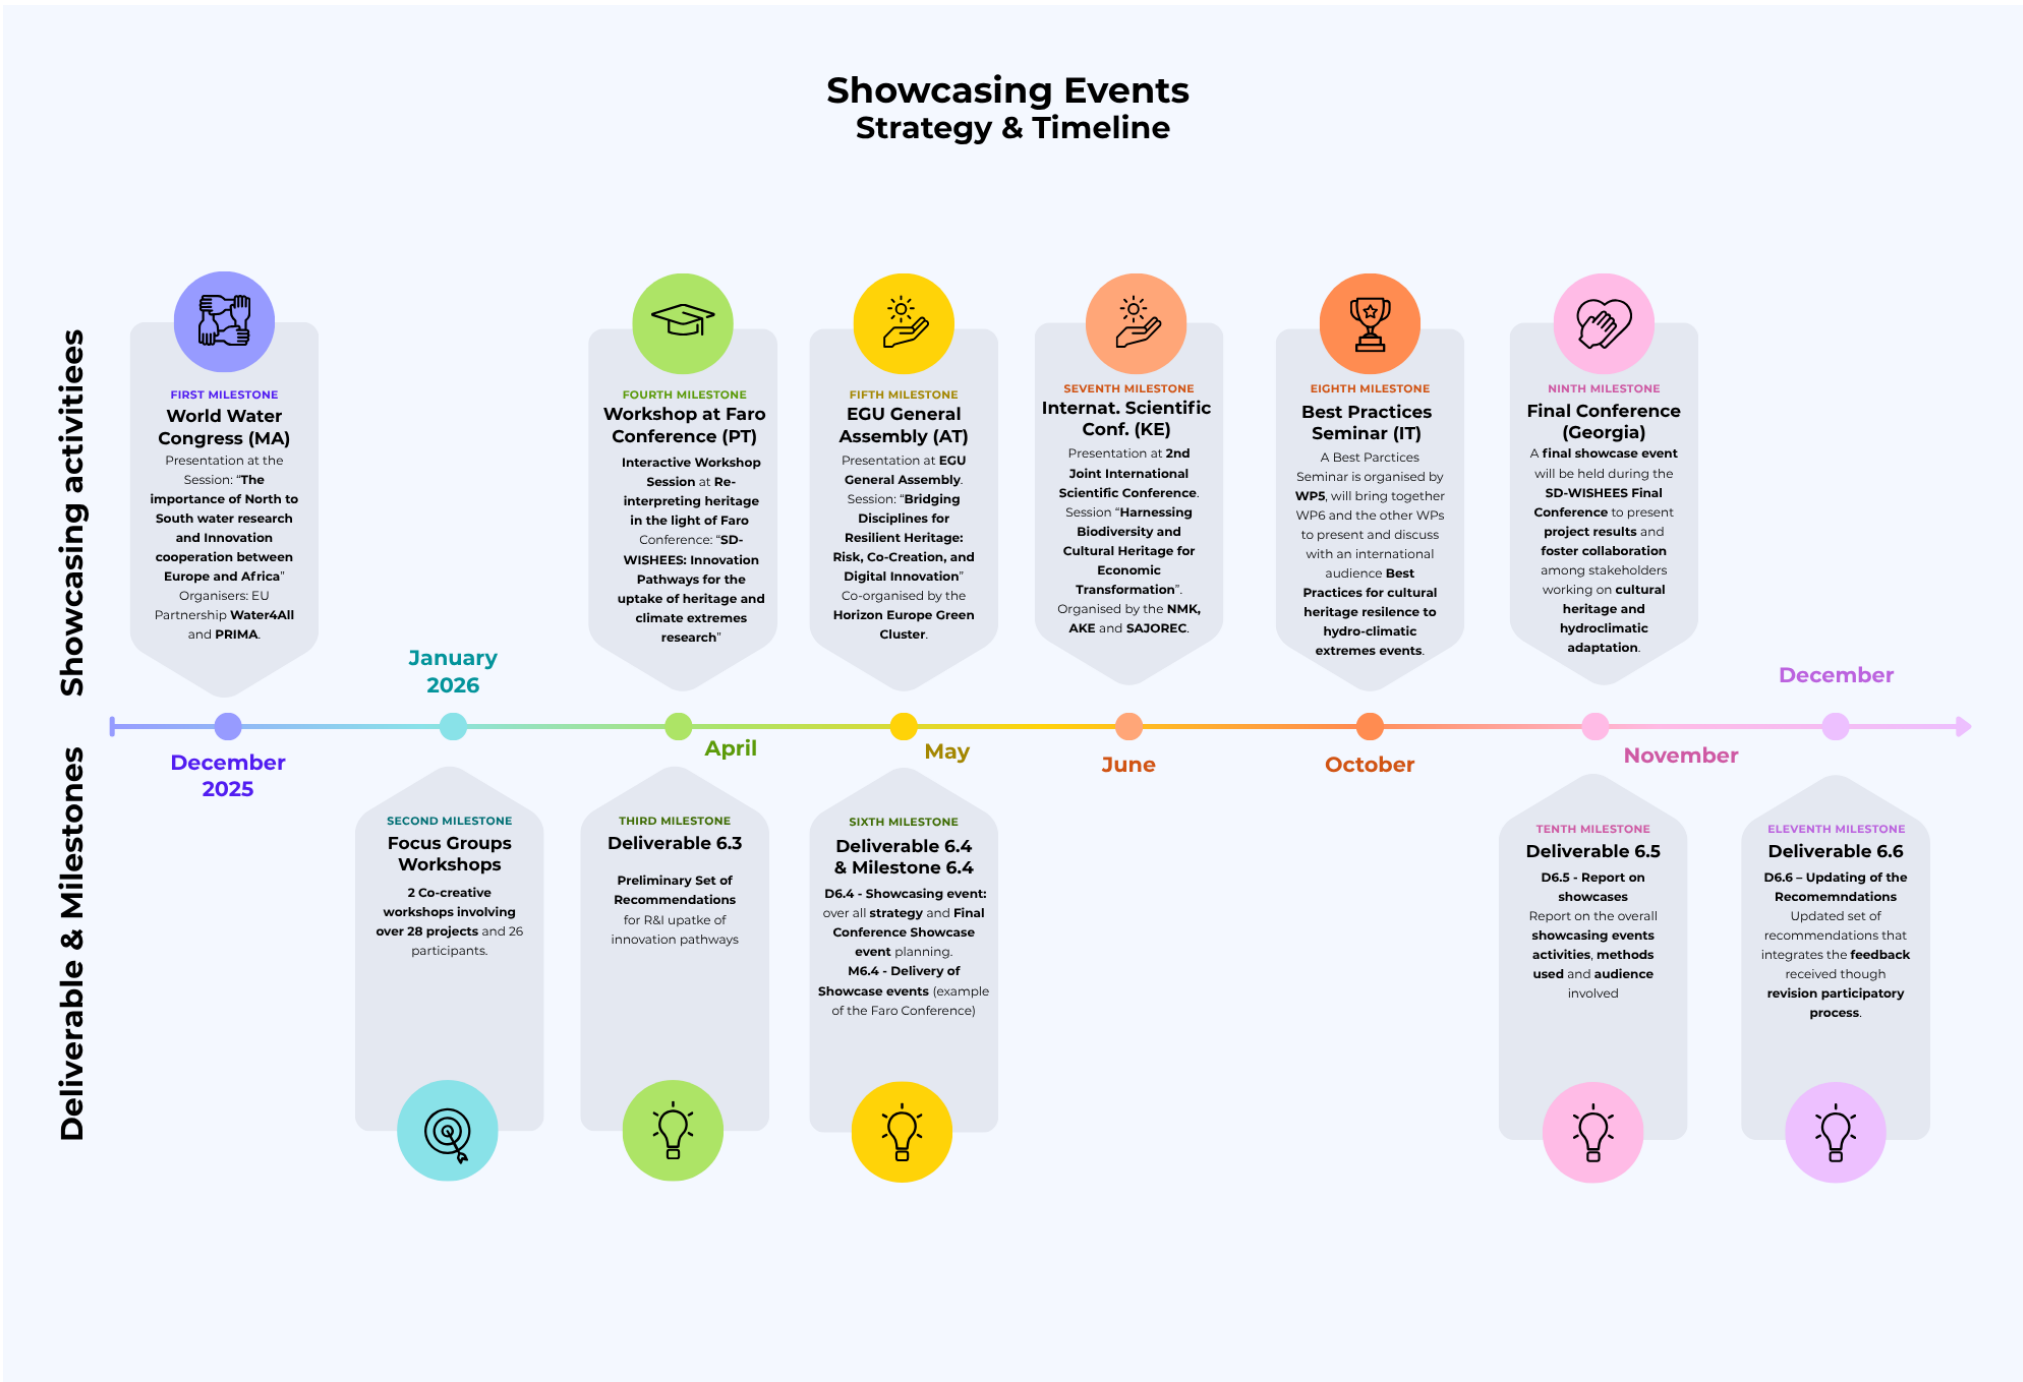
Showcasing Events
Strategy & Timeline

Showcasing activitiees

FIRST MILESTONE
World Water Congress (MA)
Presentation at the Session: "The importance of North to South water research and Innovation cooperation between Europe and Africa"
Organisers: EU Partnership Water4All and PRIMA.

FOURTH MILESTONE
Workshop at Faro Conference (PT)
Interactive Workshop Session at Re-interpreting heritage in the light of Faro Conference: "SD-WISHEES: Innovation Pathways for the uptake of heritage and climate extremes research"

FIFTH MILESTONE
EGU General Assembly (AT)
Presentation at EGU General Assembly. Session: "Bridging Disciplines for Resilient Heritage: Risk, Co-Creation, and Digital Innovation"
Co-organised by the Horizon Europe Green Cluster.

SEVENTH MILESTONE
Internat. Scientific Conf. (KE)
Presentation at 2nd Joint International Scientific Conference. Session "Harnessing Biodiversity and Cultural Heritage for Economic Transformation".
Organised by the NMK, AKE and SAJOREC.

EIGHTH MILESTONE
Best Practices Seminar (IT)
A Best Parctices Seminar is organised by WP5, will bring together WP6 and the other WPs to present and discuss with an international audience Best Practices for cultural heritage resilence to hydro-climatic extremes events.

NINTH MILESTONE
Final Conference (Georgia)
A final showcase event will be held during the SD-WISHEES Final Conference to present project results and foster collaboration among stakeholders working on cultural heritage and hydroclimatic adaptation.

January 2026
December
December 2025
April
May
June
October
November

Deliverable & Milestones

SECOND MILESTONE
Focus Groups Workshops
2 Co-creative workshops involving over 28 projects and 26 participants.

THIRD MILESTONE
Deliverable 6.3
Preliminary Set of Recommendations for R&I upatke of innovation pathways

SIXTH MILESTONE
Deliverable 6.4 & Milestone 6.4
D6.4 - Showcasing event: over all strategy and Final Conference Showcase event planning.
M6.4 - Delivery of Showcase events (example of the Faro Conference)

TENTH MILESTONE
Deliverable 6.5
D6.5 - Report on showcases
Report on the overall showcasing events activities, methods used and audience involved

ELEVENTH MILESTONE
Deliverable 6.6
D6.6 – Updating of the Recomemndations
Updated set of recommendations that integrates the feedback received though revision participatory process.